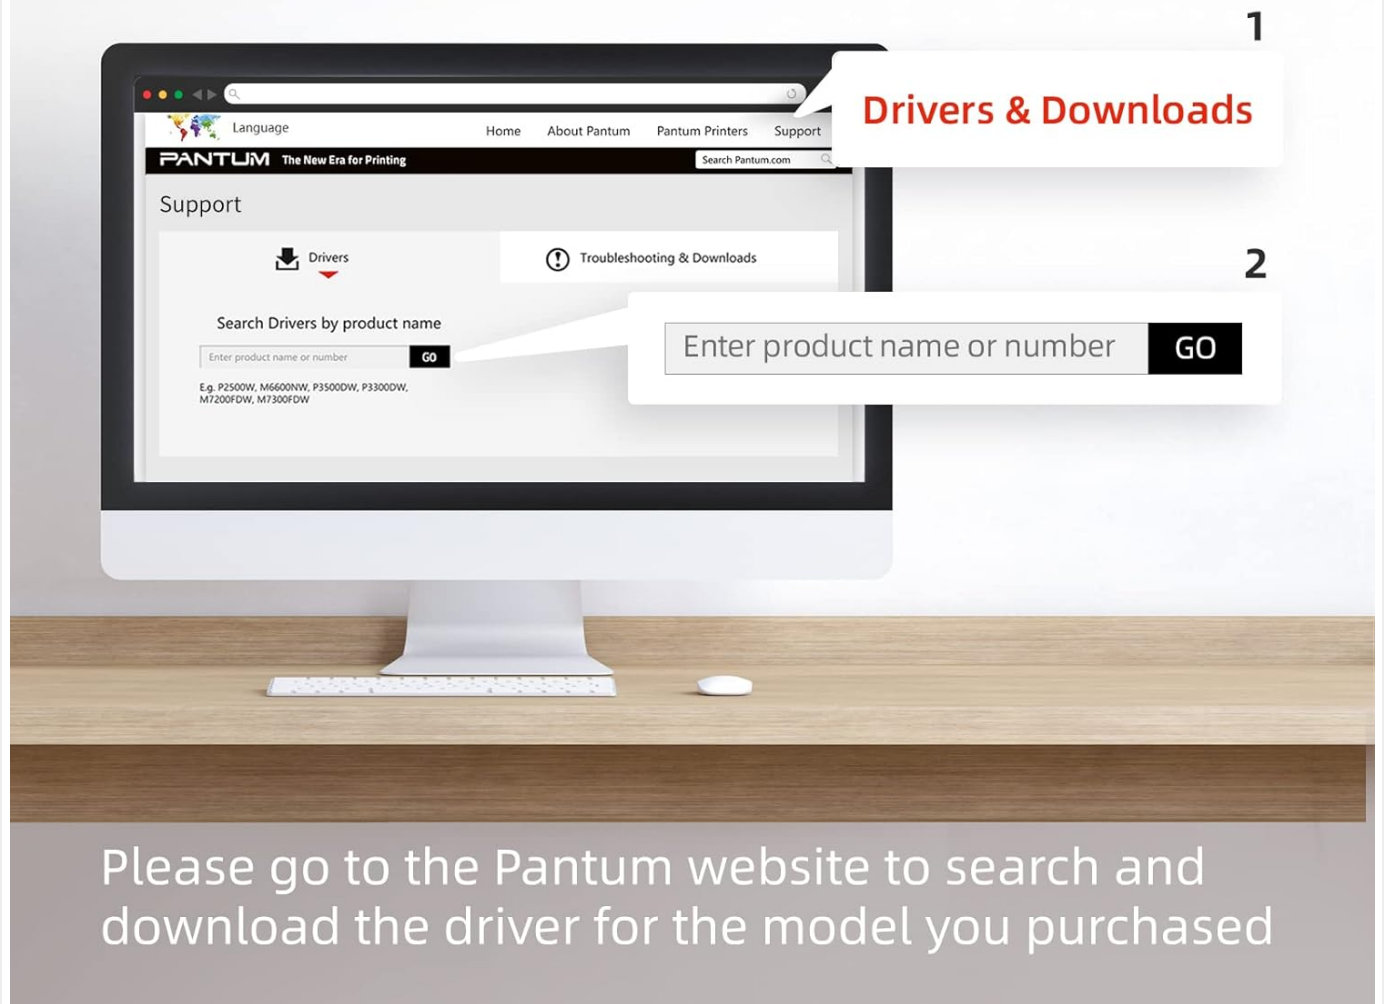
1

Language

Home About Pantum Pantum Printers Support

PANTUM The New Era for Printing

Search Pantum.com

Drivers & Downloads

Support

Drivers

Troubleshooting & Downloads

2

Search Drivers by product name

Enter product name or number GO

E.g. P2500W, M6600NW, P3500DW, P3300DW, M7200FDW, M7300FDW

Enter product name or number GO

Please go to the Pantum website to search and download the driver for the model you purchased